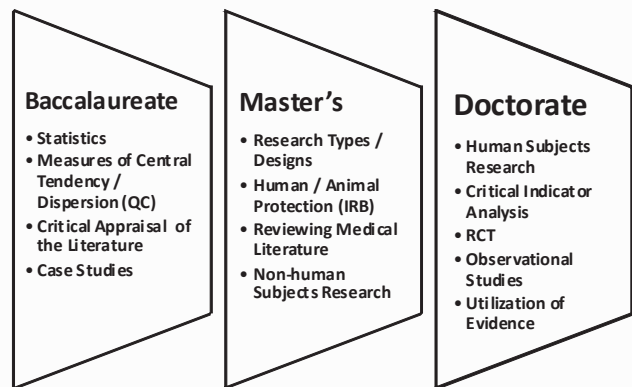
Baccalaureate

- Statistics
- Measures of Central Tendency / Dispersion (QC)
- Critical Appraisal of the Literature
- Case Studies

Master's

- Research Types / Designs
- Human / Animal Protection (IRB)
- Reviewing Medical Literature
- Non-human Subjects Research

Doctorate

- Human Subjects Research
- Critical Indicator Analysis
- RCT
- Observational Studies
- Utilization of Evidence